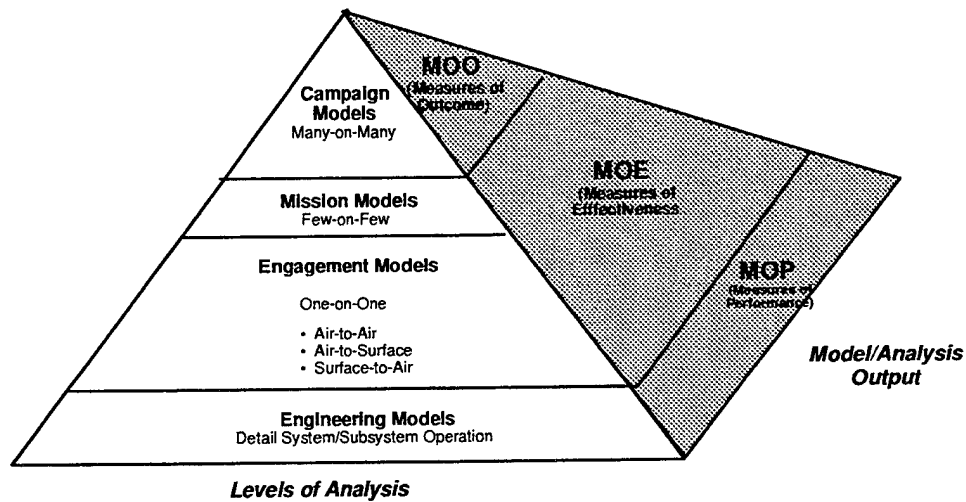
Campaign Models
Many-on-Many

Mission Models
Few-on-Few

Engagement Models

One-on-One

• Air-to-Air
• Air-to-Surface
• Surface-to-Air

Engineering Models
Detail System/Subsystem Operation

Levels of Analysis

MOO
(Measures of Outcome)

MOE
(Measures of Effectiveness)

MOP
(Measures of Performance)

Model/Analysis Output